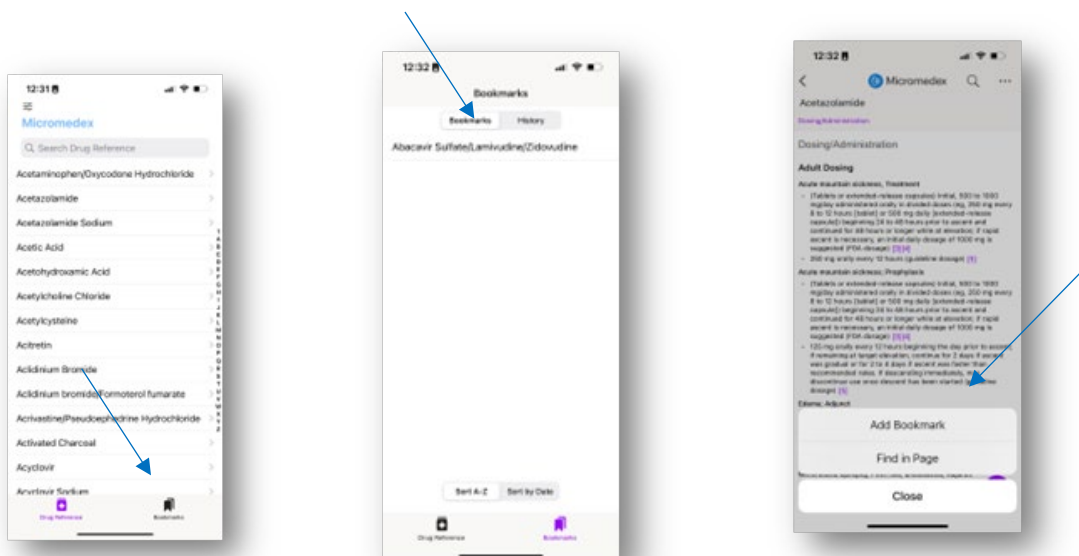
12:31

Micromedex

Search Drug Reference

Acetaminophen/Oxycodone Hydrochloride

Acetazolamide

Acetazolamide Sodium

Acetic Acid

Acetohydroxamic Acid

Acetylcholine Chloride

Acetylcysteine

Acitretin

Aclidinium Bromide

Aclidinium bromide/Formoterol fumarate

Acrivastine/Pseudoephedrine Hydrochloride

Activated Charcoal

Acyclovir

Acyclovir Sodium

Drug Reference

Bookmarks

12:32

Bookmarks

Bookmarks

History

Abacavir Sulfate/Lamivudine/Zidovudine

Sort A-Z

Sort by Date

Drug Reference

Bookmarks

12:32

Micromedex

Acetazolamide

Dosing/Administration

Dosing/Administration

Adult Dosing

Acute mountain sickness; Treatment

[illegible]

Acute mountain sickness; Prophylaxis

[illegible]

Edema; Adjunct

Add Bookmark

Find in Page

Close